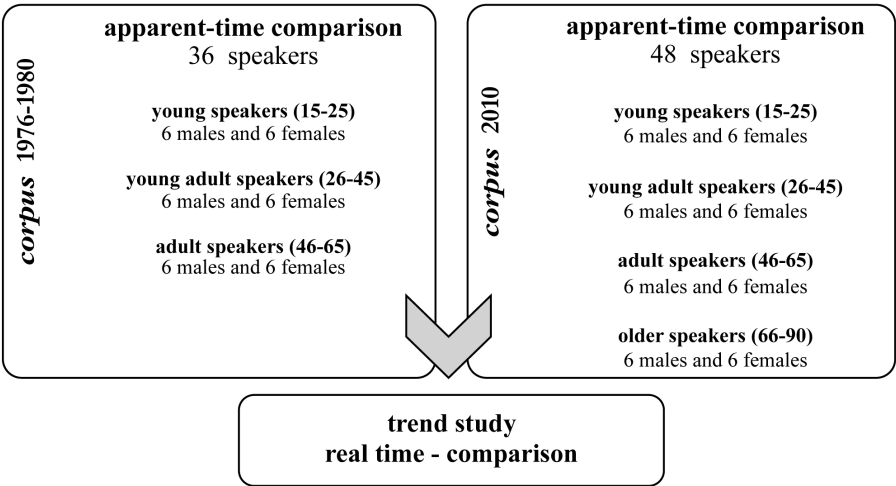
corpus 1976-1980

apparent-time comparison
36 speakers

young speakers (15-25)
6 males and 6 females

young adult speakers (26-45)
6 males and 6 females

adult speakers (46-65)
6 males and 6 females

corpus 2010

apparent-time comparison
48 speakers

young speakers (15-25)
6 males and 6 females

young adult speakers (26-45)
6 males and 6 females

adult speakers (46-65)
6 males and 6 females

older speakers (66-90)
6 males and 6 females

trend study
real time - comparison